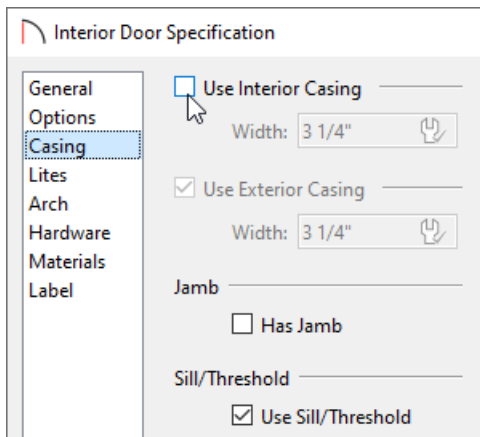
Interior Door Specification

General
Options
Casing
Lites
Arch
Hardware
Materials
Label

Use Interior Casing
Width: 3 1/4"

Use Exterior Casing
Width: 3 1/4"

Jamb
Has Jamb

Sill/Threshold
Use Sill/Threshold